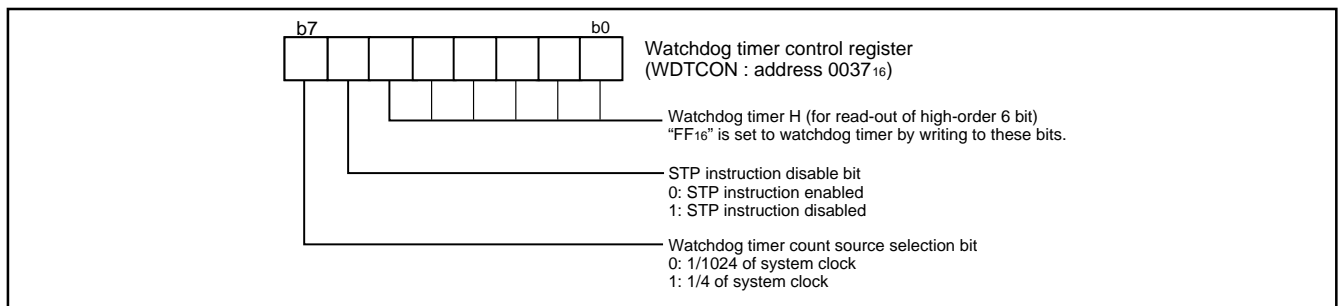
b7 b0

Watchdog timer control register
(WDTCON : address $0037_{16}$)

Watchdog timer H (for read-out of high-order 6 bit)
“$FF_{16}$” is set to watchdog timer by writing to these bits.

STP instruction disable bit
0: STP instruction enabled
1: STP instruction disabled

Watchdog timer count source selection bit
0: 1/1024 of system clock
1: 1/4 of system clock